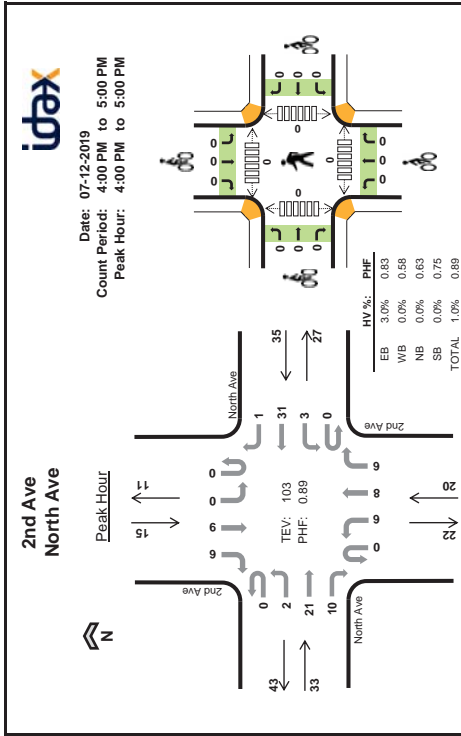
idax

Date: 07-12-2019
Count Period: 4:00 PM to 5:00 PM
Peak Hour: 4:00 PM to 5:00 PM

2nd Ave
North Ave

Peak Hour

N

| | HV %: | PHF |
|---|---|---|
| EB | 3.0% | 0.83 |
| WB | 0.0% | 0.58 |
| NB | 0.0% | 0.63 |
| SB | 0.0% | 0.75 |
| TOTAL | 1.0% | 0.89 |

TEV: 103
PHF: 0.89

North Ave
2nd Ave
2nd Ave
North Ave

35
27
1
31
3
0
11
15
0
0
6
6
9
8
6
0
20
22
0
2
21
10
43
33

0
0
0
0
0
0
0
0
0
0
0
0
0
0
0
0
0
0
0
0
0
0
0
0
0
0
0
0
0
0
0
0